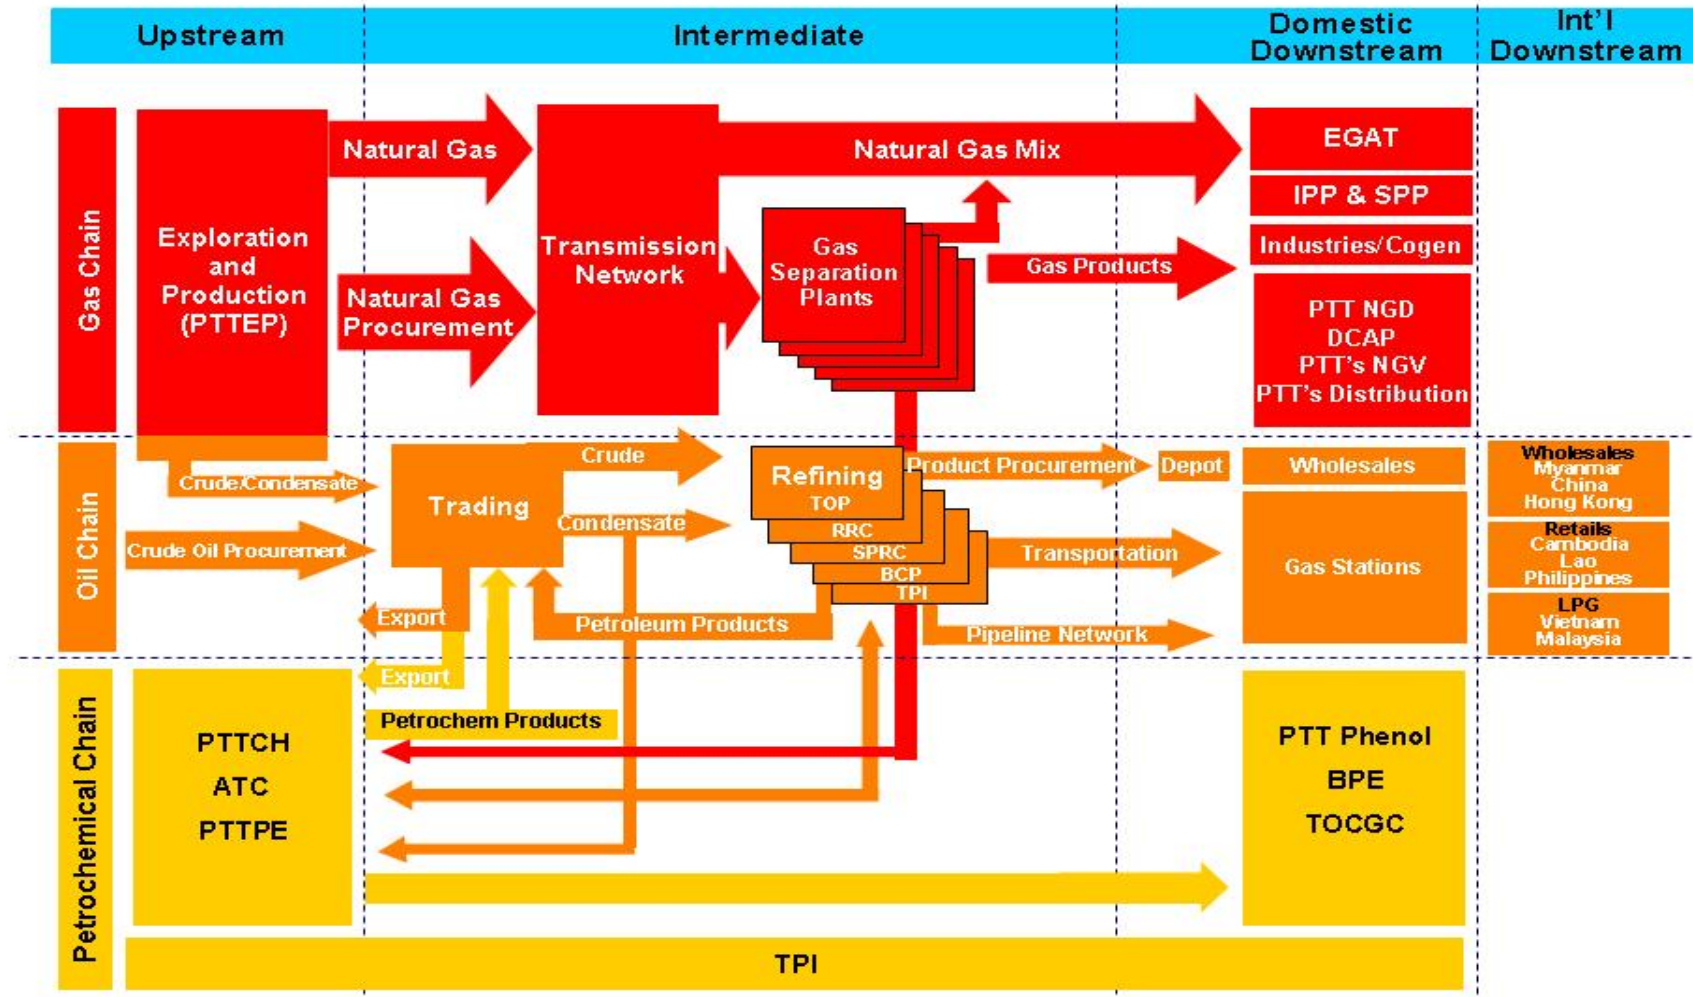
Upstream

Intermediate

Domestic Downstream

Int'l Downstream

Gas Chain

Exploration and Production (PTTEP)

Natural Gas

Natural Gas Procurement

Transmission Network

Natural Gas Mix

Gas Separation Plants

Gas Products

EGAT

IPP & SPP

Industries/Cogen

PTT NGD
DCAP
PTT's NGV
PTT's Distribution

Oil Chain

Crude/Condensate

Crude Oil Procurement

Trading

Crude

Condensate

Refining
TOP
RRC
SPRC
BCP
TPI

Product Procurement

Depot

Wholesales

Transportation

Gas Stations

Pipeline Network

Export

Petroleum Products

Wholesales
Myanmar
China
Hong Kong

Retails
Cambodia
Lao
Philippines

LPG
Vietnam
Malaysia

Petrochemical Chain

Export

Petrochem Products

PTTCH
ATC
PTTPE

PTT Phenol
BPE
TOCGC

TPI